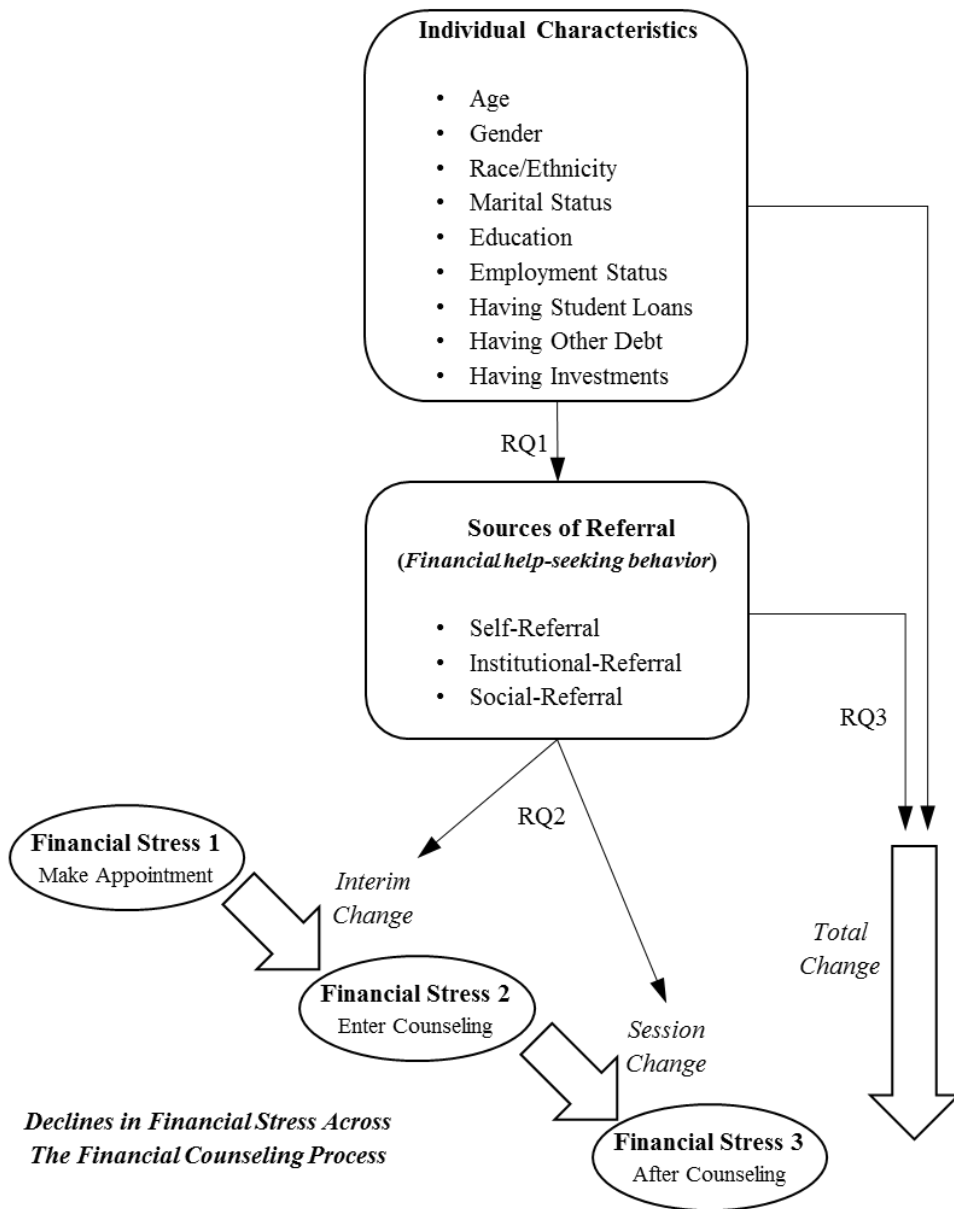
Individual Characteristics

- Age
- Gender
- Race/Ethnicity
- Marital Status
- Education
- Employment Status
- Having Student Loans
- Having Other Debt
- Having Investments

RQ1

Sources of Referral
(Financial help-seeking behavior)

- Self-Referral
- Institutional-Referral
- Social-Referral

RQ3

RQ2

Financial Stress 1
Make Appointment

Interim Change

Total Change

Financial Stress 2
Enter Counseling

Session Change

Declines in Financial Stress Across The Financial Counseling Process

Financial Stress 3
After Counseling